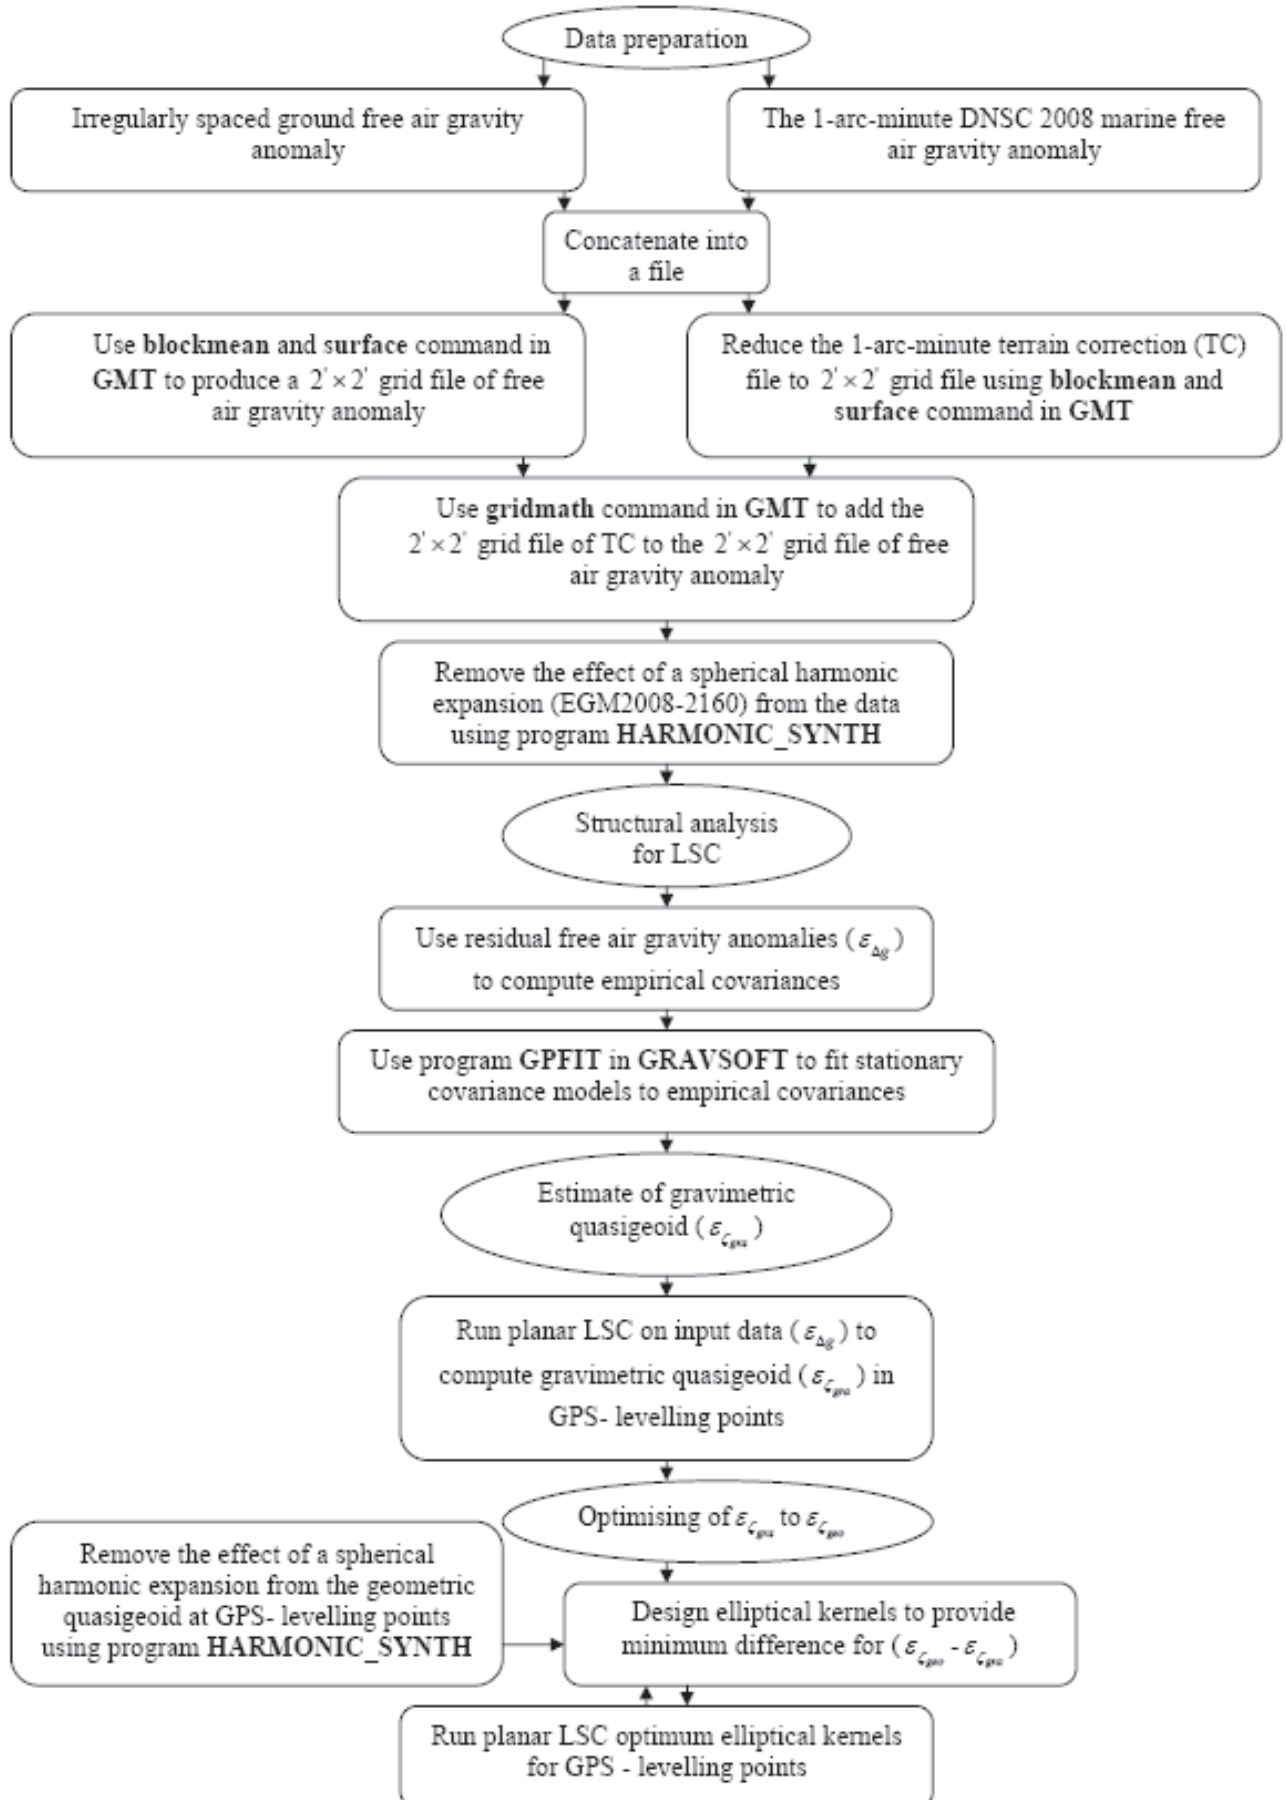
Data preparation

Irregularly spaced ground free air gravity anomaly

The 1-arc-minute DNSC 2008 marine free air gravity anomaly

Concatenate into a file

Use **blockmean** and **surface** command in **GMT** to produce a $2' \times 2'$ grid file of free air gravity anomaly

Reduce the 1-arc-minute terrain correction (TC) file to $2' \times 2'$ grid file using **blockmean** and **surface** command in **GMT**

Use **gridmath** command in **GMT** to add the $2' \times 2'$ grid file of TC to the $2' \times 2'$ grid file of free air gravity anomaly

Remove the effect of a spherical harmonic expansion (EGM2008-2160) from the data using program **HARMONIC_SYNTH**

Structural analysis for LSC

Use residual free air gravity anomalies ( $\varepsilon_{\Delta g}$ ) to compute empirical covariances

Use program **GPFIT** in **GRAVSOFT** to fit stationary covariance models to empirical covariances

Estimate of gravimetric quasigeoid ( $\varepsilon_{\zeta_{gra}}$ )

Run planar LSC on input data ( $\varepsilon_{\Delta g}$ ) to compute gravimetric quasigeoid ( $\varepsilon_{\zeta_{gra}}$ ) in GPS- levelling points

Optimising of $\varepsilon_{\zeta_{gra}}$ to $\varepsilon_{\zeta_{geo}}$

Remove the effect of a spherical harmonic expansion from the geometric quasigeoid at GPS- levelling points using program **HARMONIC_SYNTH**

Design elliptical kernels to provide minimum difference for ( $\varepsilon_{\zeta_{geo}}$ - $\varepsilon_{\zeta_{gra}}$ )

Run planar LSC optimum elliptical kernels for GPS - levelling points